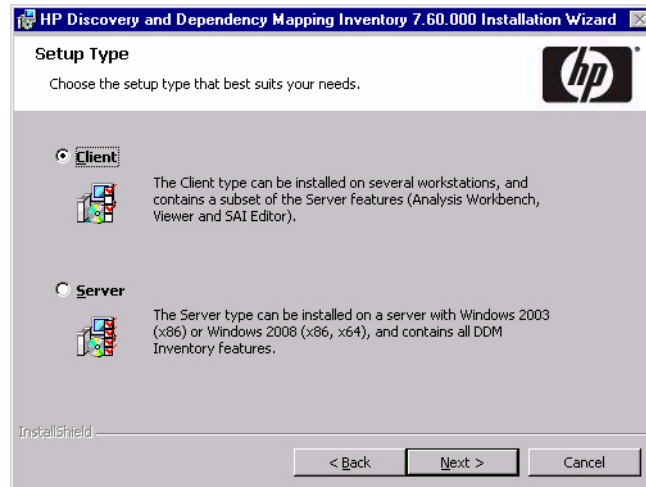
HP Discovery and Dependency Mapping Inventory 7.60.000 Installation Wizard

Setup Type

Choose the setup type that best suits your needs.

hp

Client

The Client type can be installed on several workstations, and contains a subset of the Server features (Analysis Workbench, Viewer and SAI Editor).

Server

The Server type can be installed on a server with Windows 2003 (x86) or Windows 2008 (x86, x64), and contains all DDM Inventory features.

InstallShield

< Back

Next >

Cancel